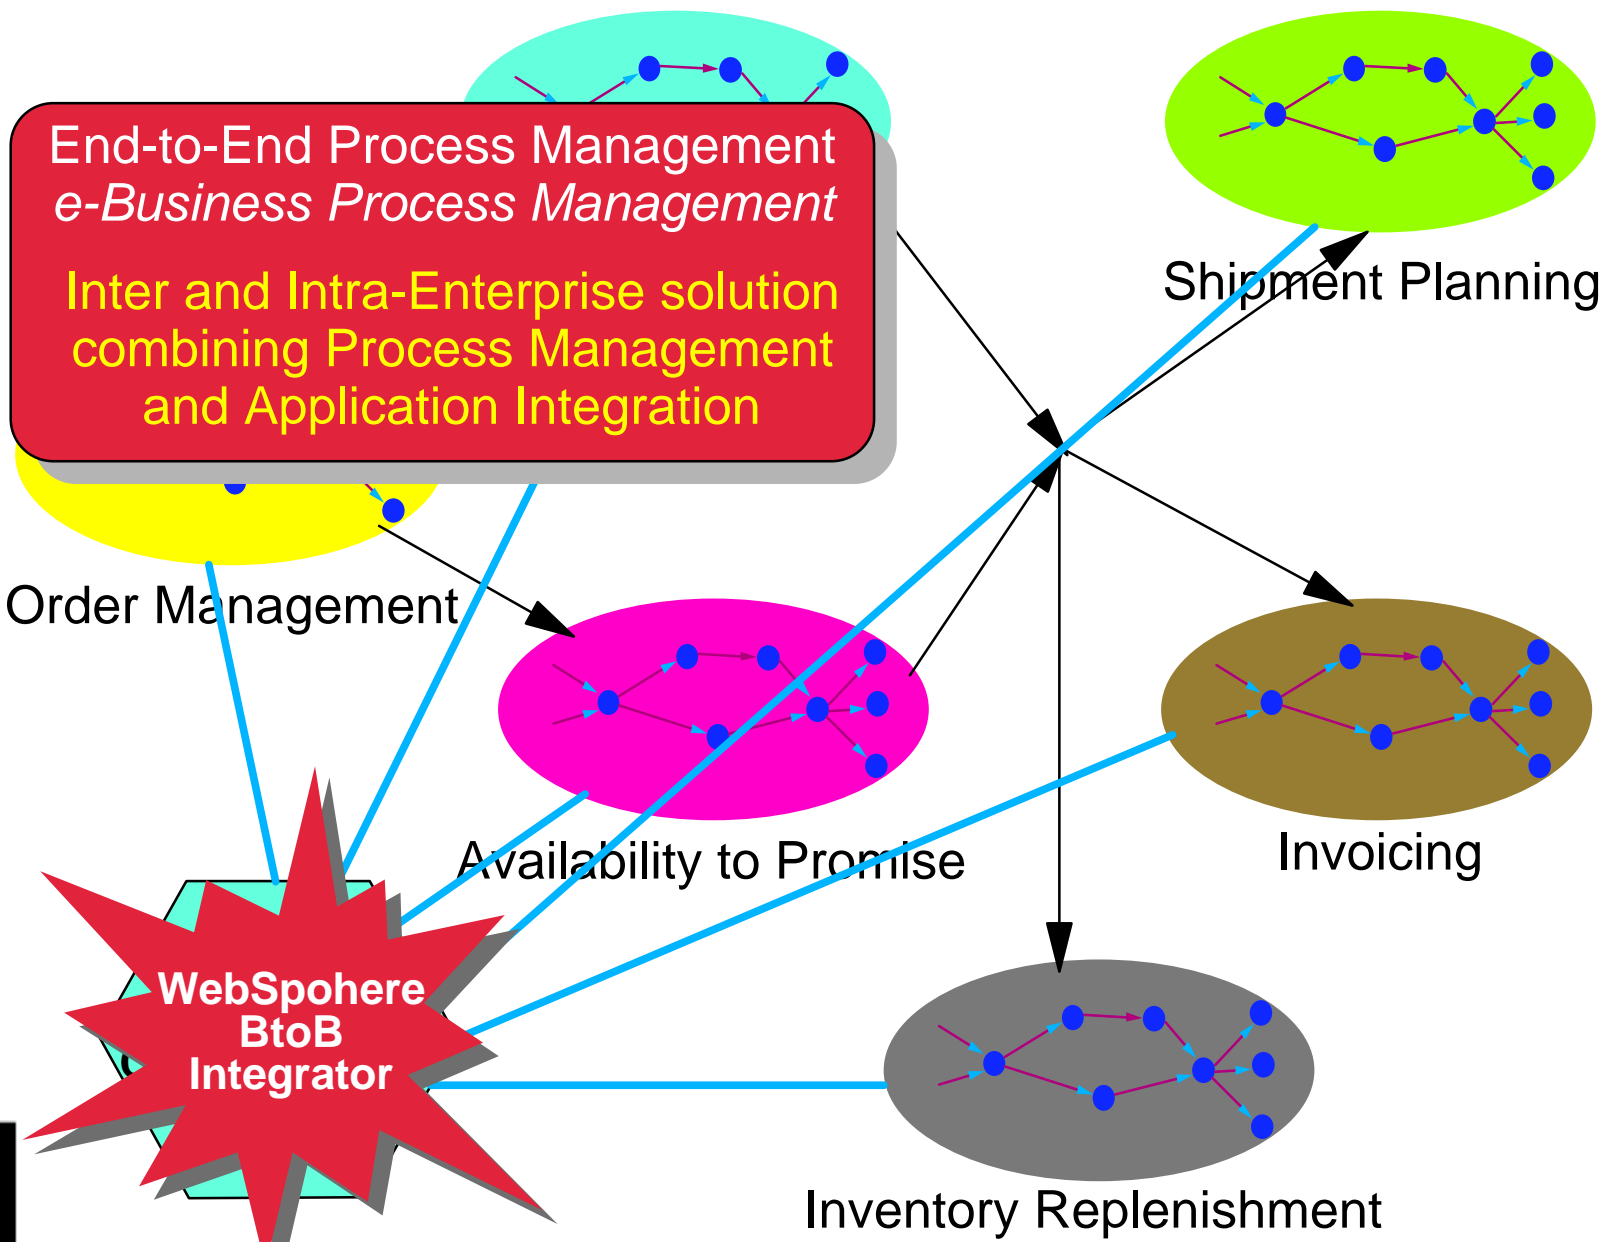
End-to-End Process Management
e-Business Process Management

Inter and Intra-Enterprise solution combining Process Management and Application Integration

Shipment Planning

Order Management

Availability to Promise

Invoicing

WebSpohere BtoB Integrator

Inventory Replenishment